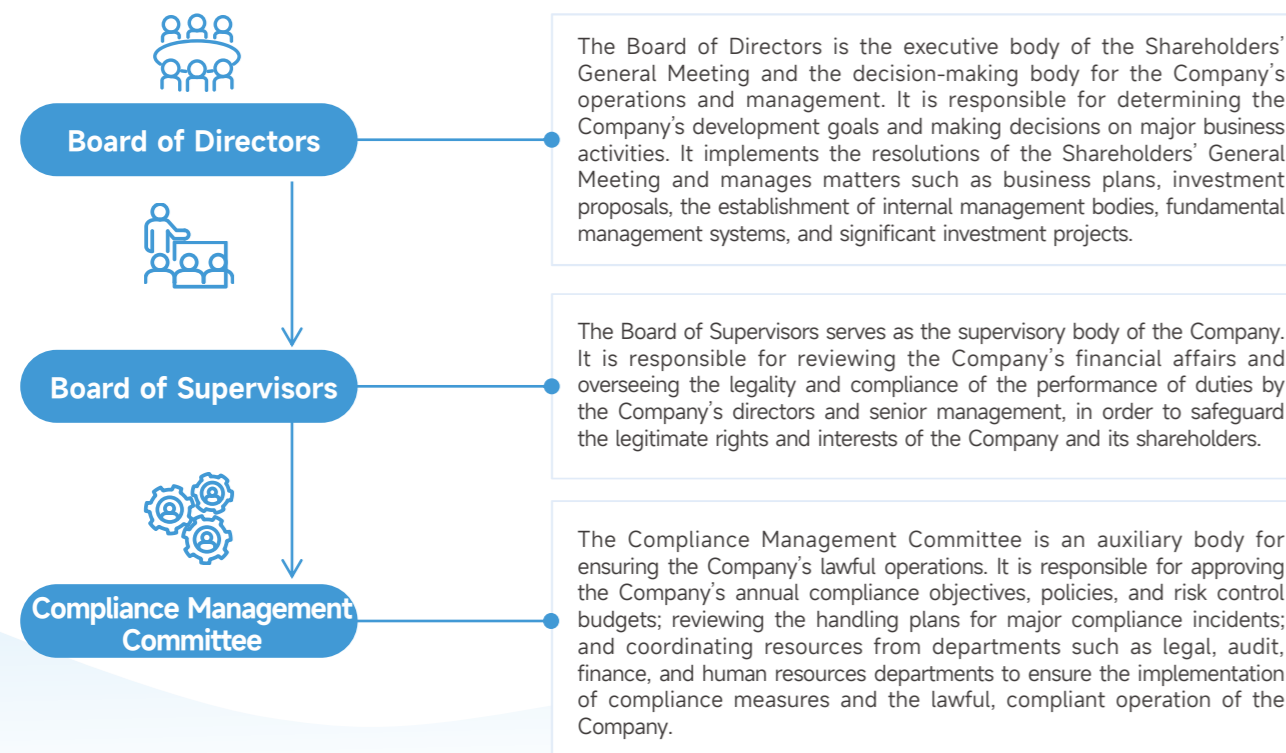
Board of Directors

The Board of Directors is the executive body of the Shareholders' General Meeting and the decision-making body for the Company's operations and management. It is responsible for determining the Company's development goals and making decisions on major business activities. It implements the resolutions of the Shareholders' General Meeting and manages matters such as business plans, investment proposals, the establishment of internal management bodies, fundamental management systems, and significant investment projects.

Board of Supervisors

The Board of Supervisors serves as the supervisory body of the Company. It is responsible for reviewing the Company's financial affairs and overseeing the legality and compliance of the performance of duties by the Company's directors and senior management, in order to safeguard the legitimate rights and interests of the Company and its shareholders.

Compliance Management Committee

The Compliance Management Committee is an auxiliary body for ensuring the Company's lawful operations. It is responsible for approving the Company's annual compliance objectives, policies, and risk control budgets; reviewing the handling plans for major compliance incidents; and coordinating resources from departments such as legal, audit, finance, and human resources departments to ensure the implementation of compliance measures and the lawful, compliant operation of the Company.